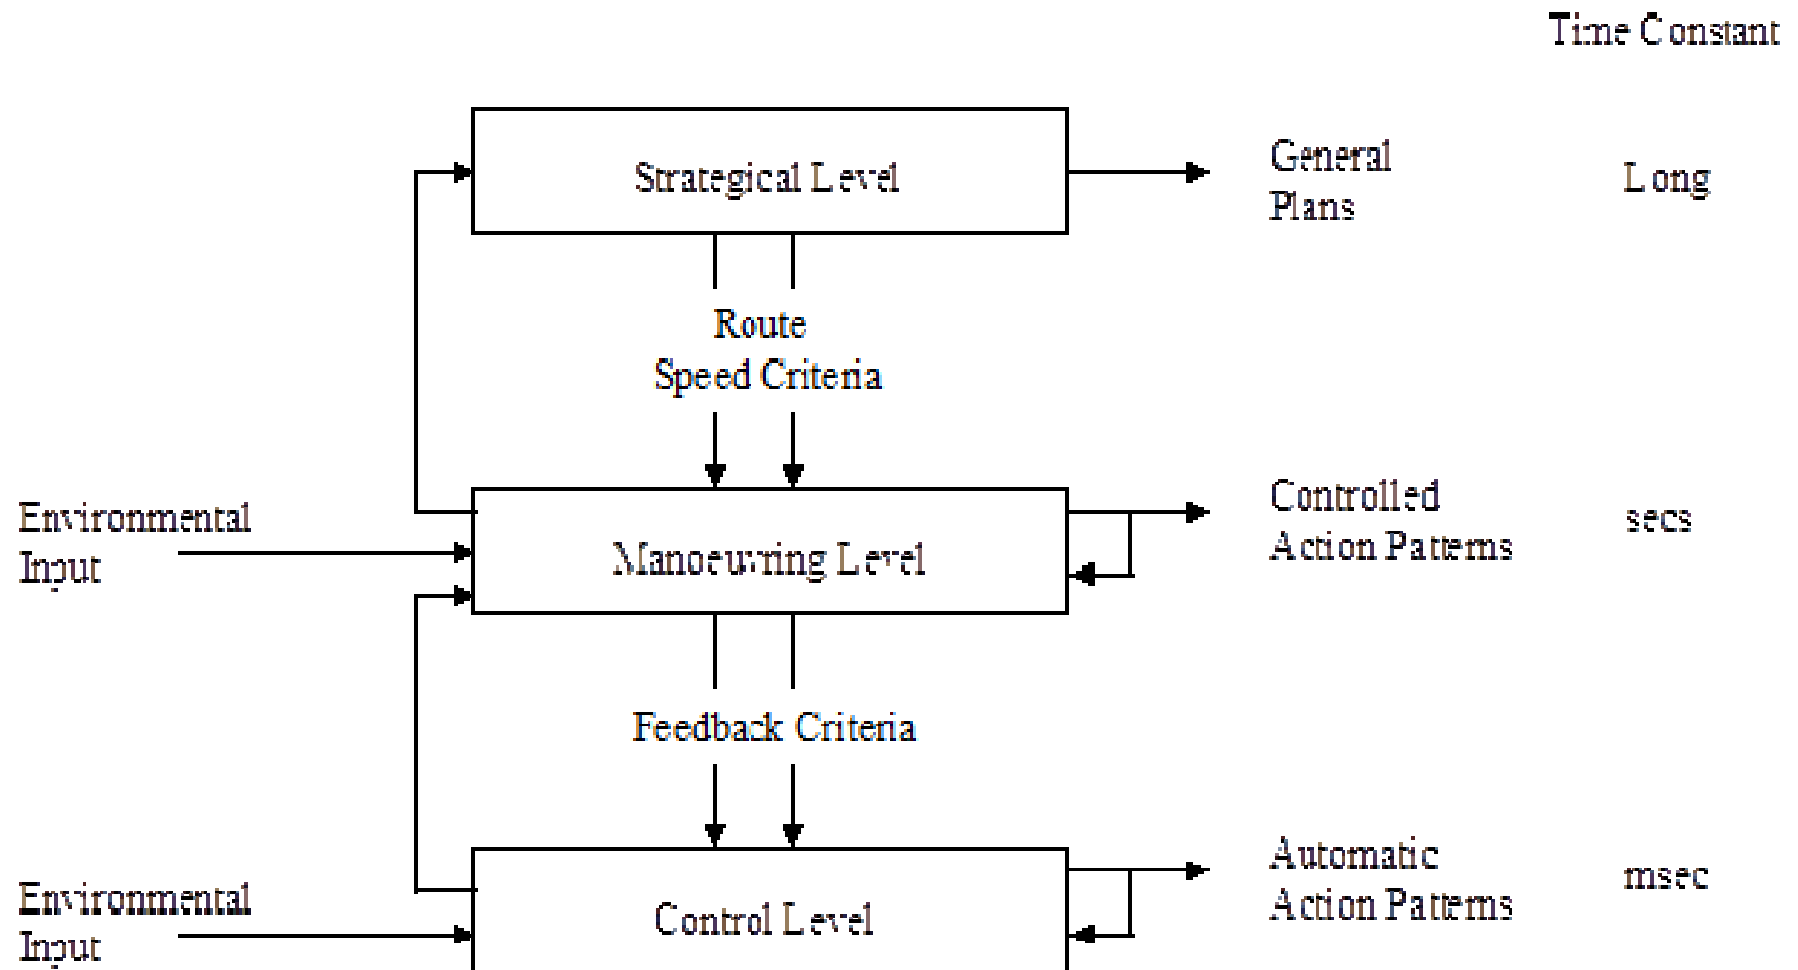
Time Constant

Strategical Level

General Plans

Long

Route Speed Criteria

Environmental Input

Manoeuvring Level

Controlled Action Patterns

secs

Feedback Criteria

Environmental Input

Control Level

Automatic Action Patterns

msec